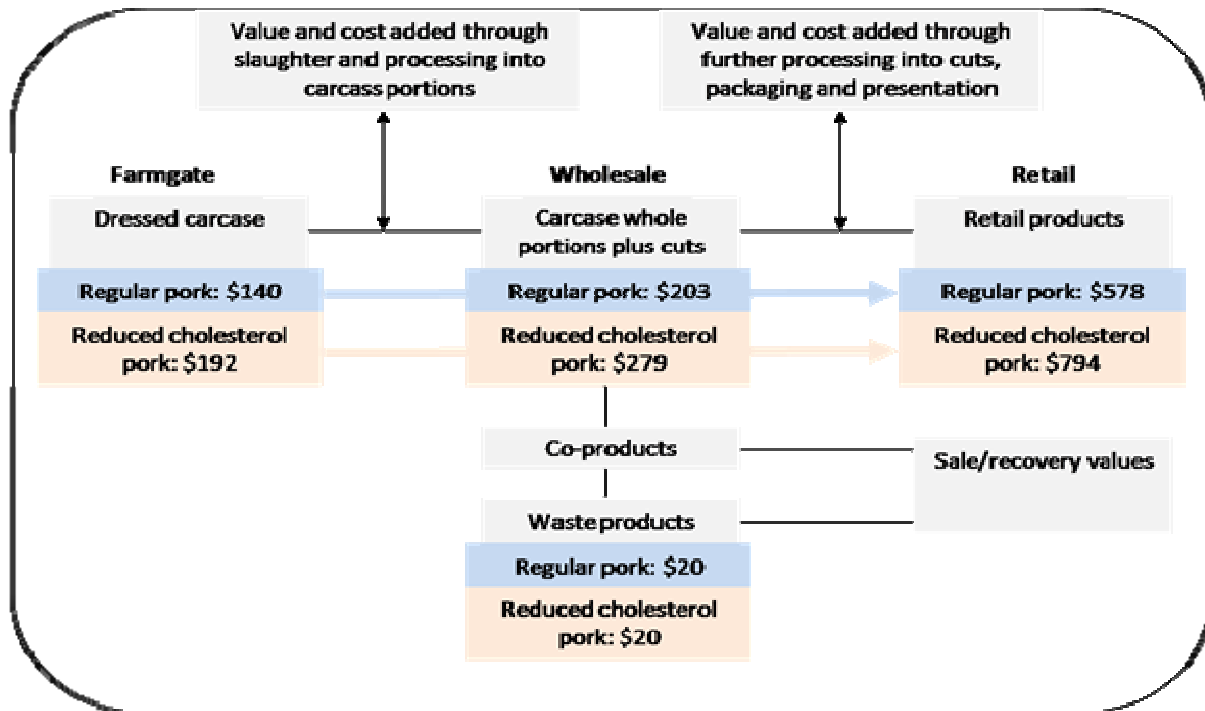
Value and cost added through slaughter and processing into carcass portions

Value and cost added through further processing into cuts, packaging and presentation

Farmgate

Dressed carcase

Regular pork: $140

Reduced cholesterol pork: $192

Wholesale

Carcase whole portions plus cuts

Regular pork: $203

Reduced cholesterol pork: $279

Retail

Retail products

Regular pork: $578

Reduced cholesterol pork: $794

Co-products

Waste products

Regular pork: $20

Reduced cholesterol pork: $20

Sale/recovery values